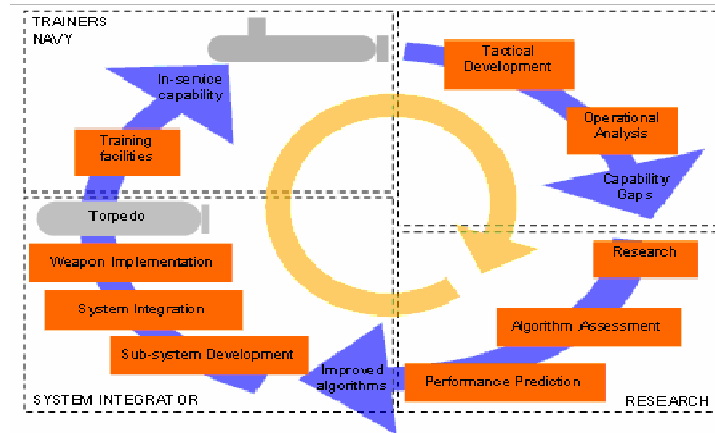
TRAINERS
NAVY

In-service capability

Training facilities

Tactical Development

Operational Analysis

Capability Gaps

Torpedo

Weapon Implementation

System Integration

Sub-system Development

Improved algorithms

Research

Algorithm Assessment

Performance Prediction

SYSTEM INTEGRATOR

RESEARCH